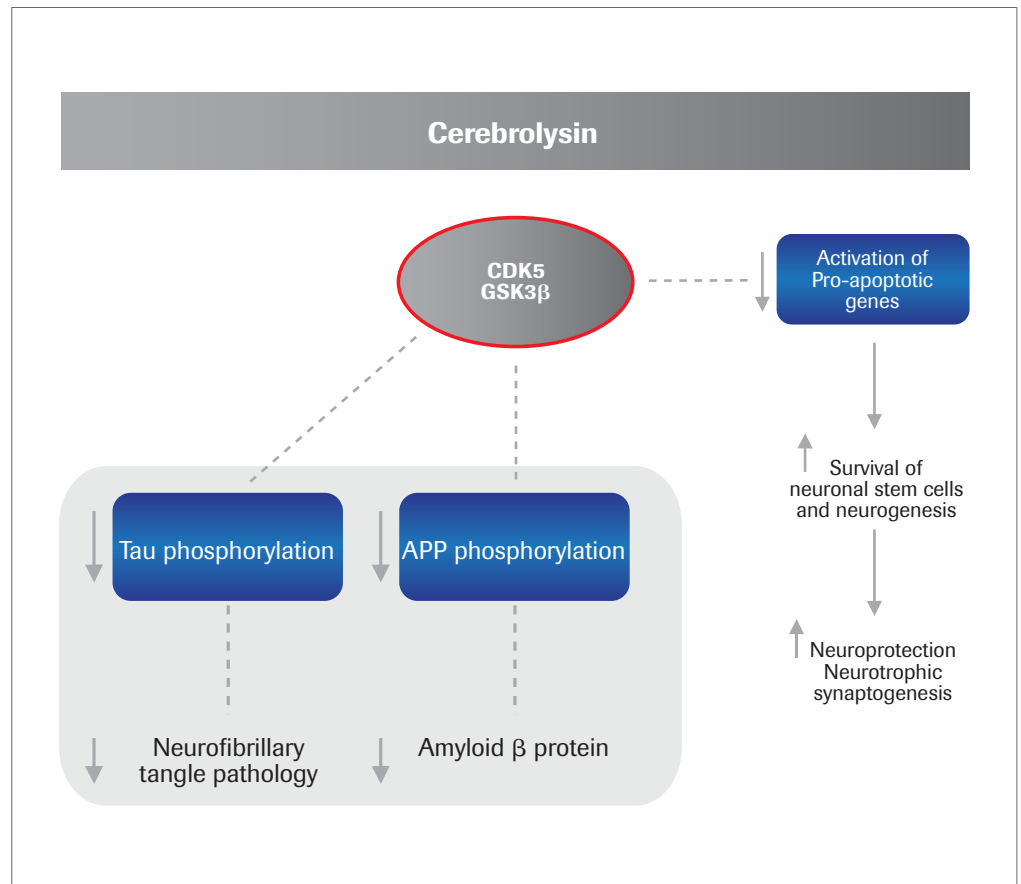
Cerebrolysin

CDK5
GSK3β

Activation of Pro-apoptotic genes

Survival of neuronal stem cells and neurogenesis

Neuroprotection
Neurotrophic
synaptogenesis

Tau phosphorylation

APP phosphorylation

Neurofibrillary tangle pathology

Amyloid β protein